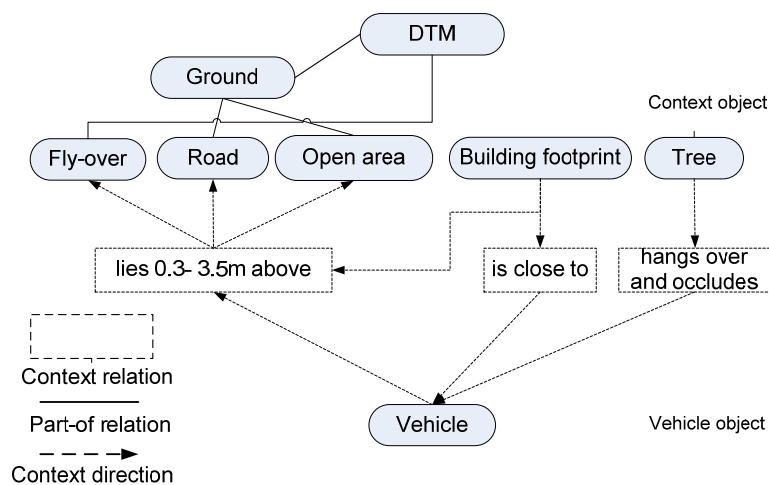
DTM

Ground

Context object

Fly-over

Road

Open area

Building footprint

Tree

lies 0.3- 3.5m above

is close to

hangs over and occludes

Context relation

Part-of relation

Context direction

Vehicle

Vehicle object